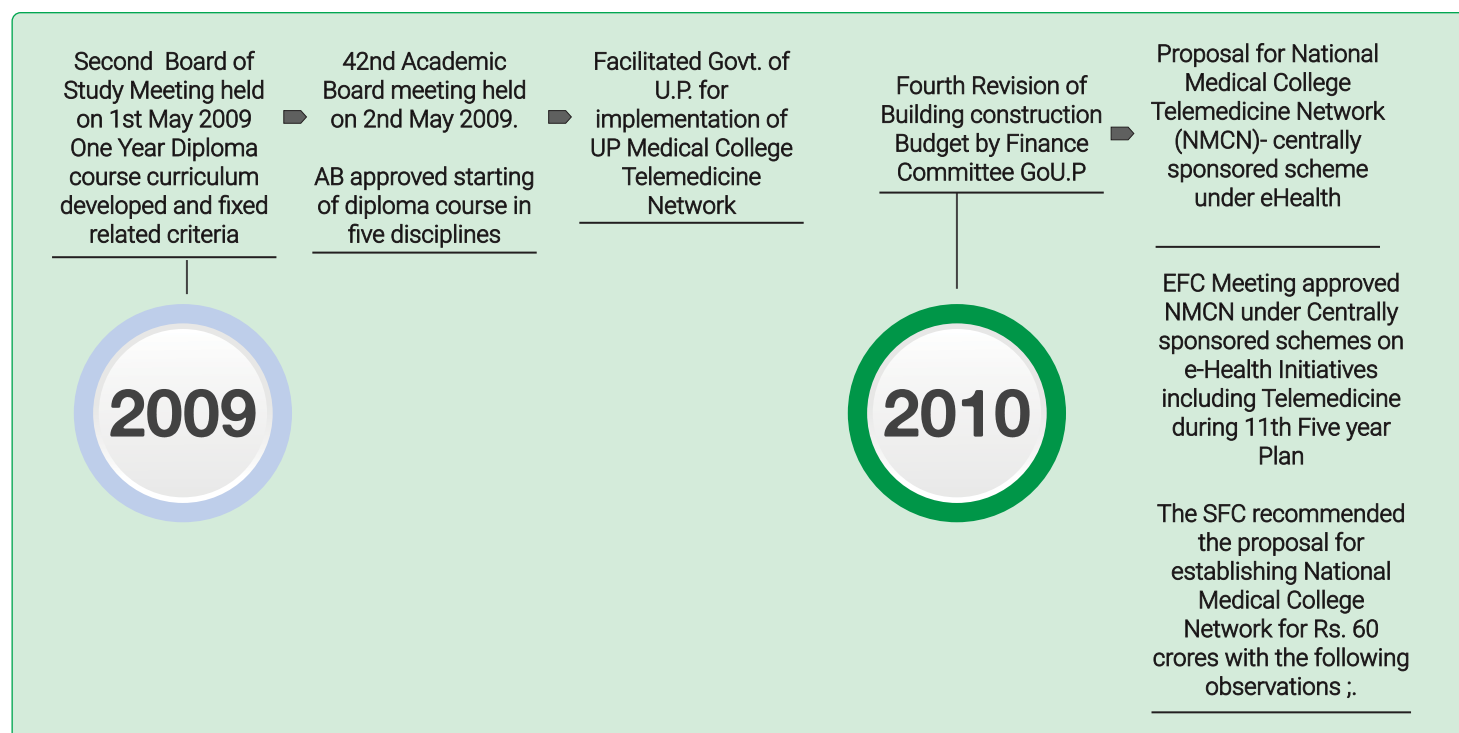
Second Board of Study Meeting held on 1st May 2009 One Year Diploma course curriculum developed and fixed related criteria

2009

42nd Academic Board meeting held on 2nd May 2009.

AB approved starting of diploma course in five disciplines

Facilitated Govt. of U.P. for implementation of UP Medical College Telemedicine Network

Fourth Revision of Building construction Budget by Finance Committee GoU.P

2010

Proposal for National Medical College Telemedicine Network (NMCN)- centrally sponsored scheme under eHealth

EFC Meeting approved NMCN under Centrally sponsored schemes on e-Health Initiatives including Telemedicine during 11th Five year Plan

The SFC recommended the proposal for establishing National Medical College Network for Rs. 60 crores with the following observations ;.